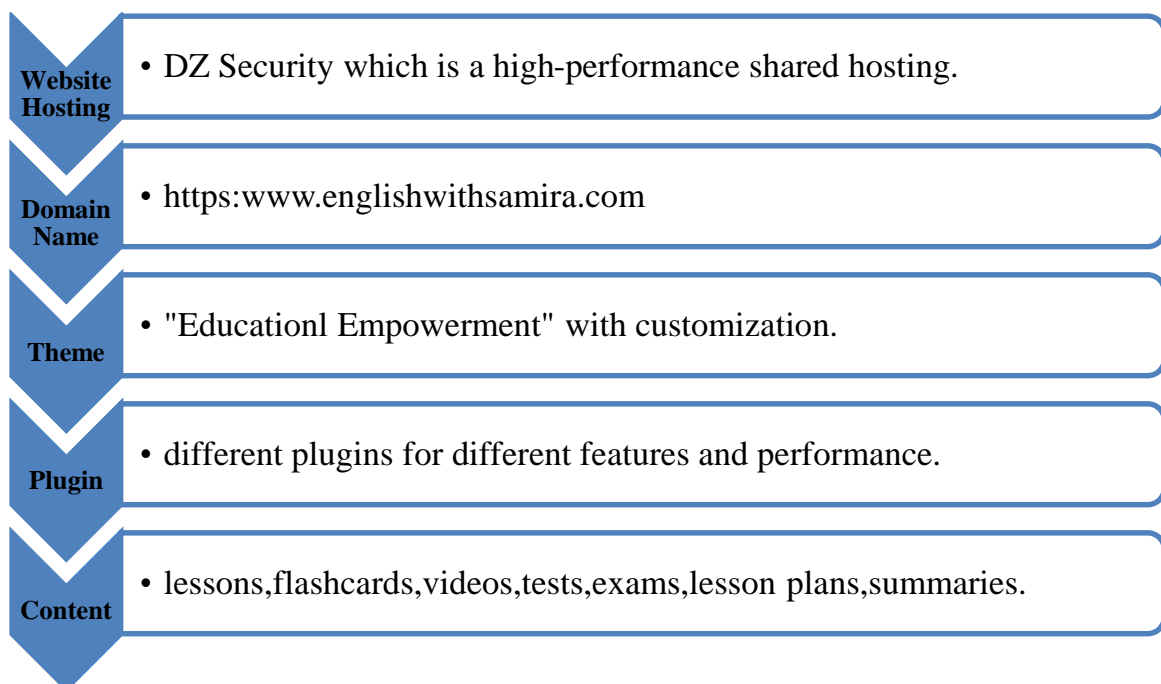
Website Hosting

• DZ Security which is a high-performance shared hosting.

Domain Name

• https:www.englishwithsamira.com

Theme

• "Educationl Empowerment" with customization.

Plugin

• different plugins for different features and performance.

Content

• lessons,flashcards,videos,tests,exams,lesson plans,summaries.